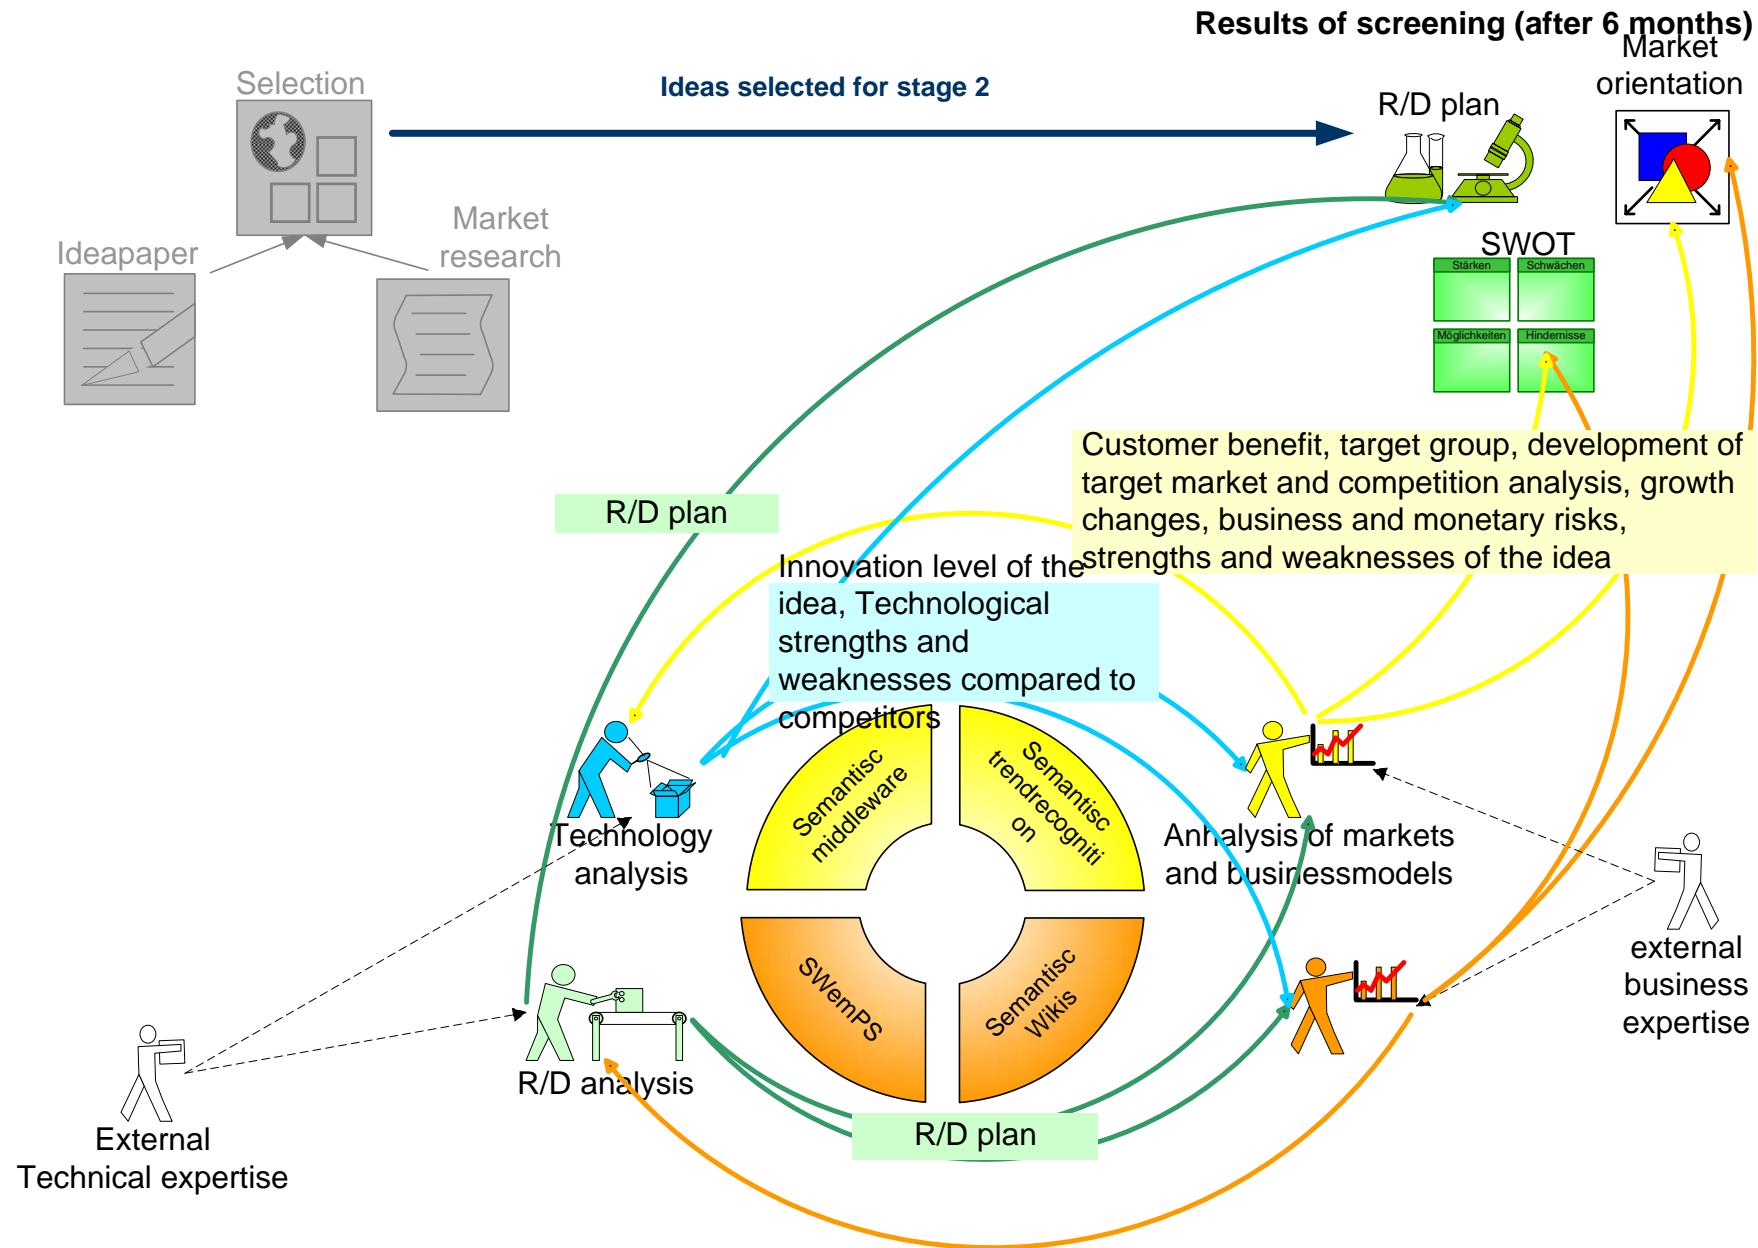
Results of screening (after 6 months)

Market orientation

Selection

Ideas selected for stage 2

R/D plan

Ideapaper

Market research

SWOT

Stärken

Schwächen

Möglichkeiten

Hindernisse

Customer benefit, target group, development of target market and competition analysis, growth changes, business and monetary risks, strengths and weaknesses of the idea

R/D plan

Innovation level of the idea, Technological strengths and weaknesses compared to competitors

Semantisc middleware

Semantisc trendrecogniti on

Technology analysis

Anhalysis of markets and businessmodels

SWemPS

Semantisc Wikis

external business expertise

R/D analysis

External Technical expertise

R/D plan